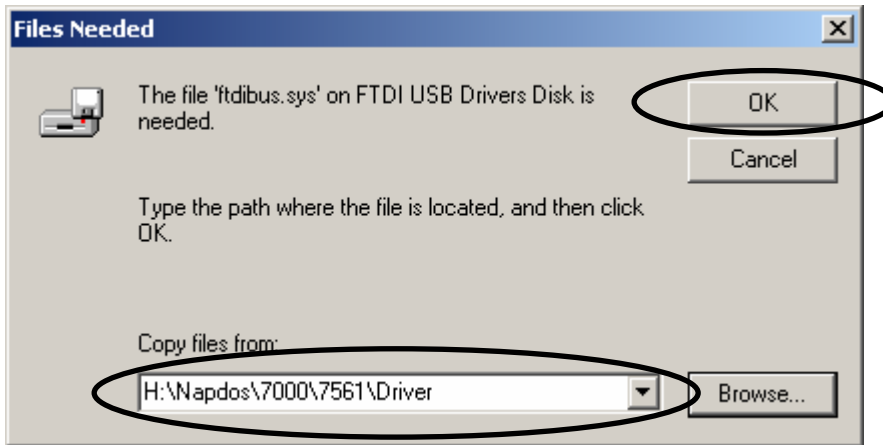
Files Needed

The file 'ftdibus.sys' on FTDI USB Drivers Disk is needed.

OK

Cancel

Type the path where the file is located, and then click OK.

Copy files from:

H:\Napdos\7000\7561\Driver

Browse...